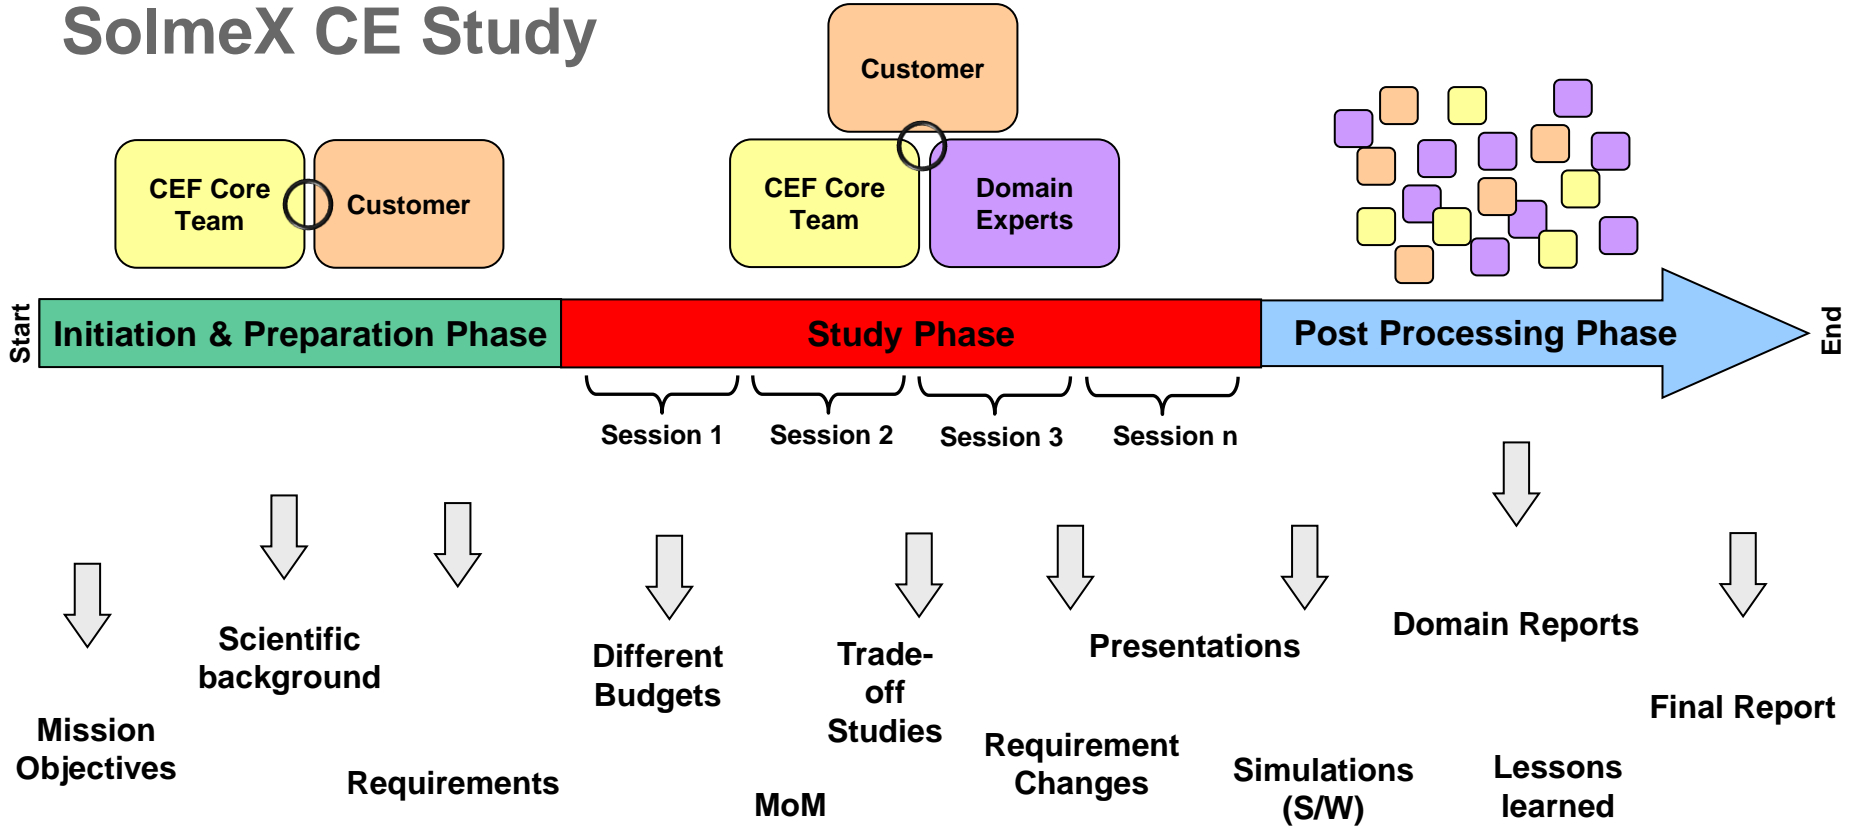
SolmeX CE Study

CEF Core Team

Customer

Customer

CEF Core Team

Domain Experts

Start

Initiation & Preparation Phase

Study Phase

Post Processing Phase

End

Session 1

Session 2

Session 3

Session n

Mission Objectives

Scientific background

Requirements

Different Budgets

MoM

Trade-off Studies

Requirement Changes

Presentations

Simulations (S/W)

Domain Reports

Lessons learned

Final Report